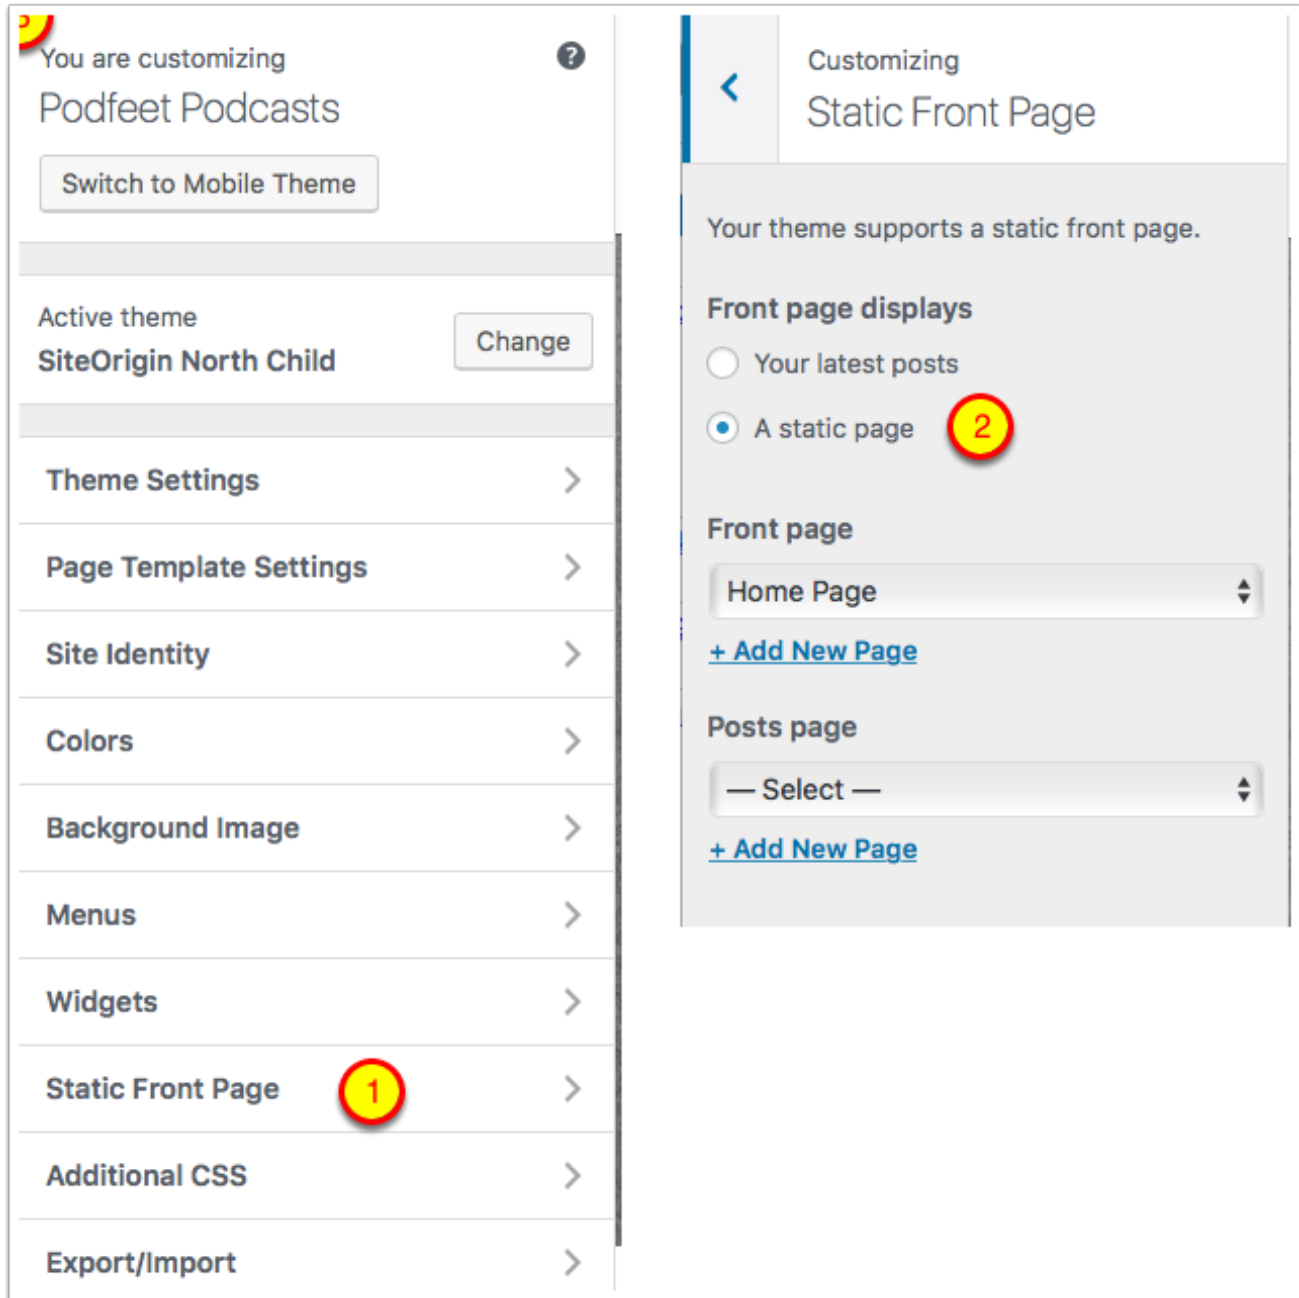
You are customizing
Podfeet Podcasts

?

Switch to Mobile Theme

Active theme
SiteOrigin North Child

Change

Theme Settings

Page Template Settings

Site Identity

Colors

Background Image

Menus

Widgets

Static Front Page

1

Additional CSS

Export/Import

Customizing
Static Front Page

Your theme supports a static front page.

Front page displays

Your latest posts

A static page

2

Front page

Home Page

+ Add New Page

Posts page

— Select —

+ Add New Page